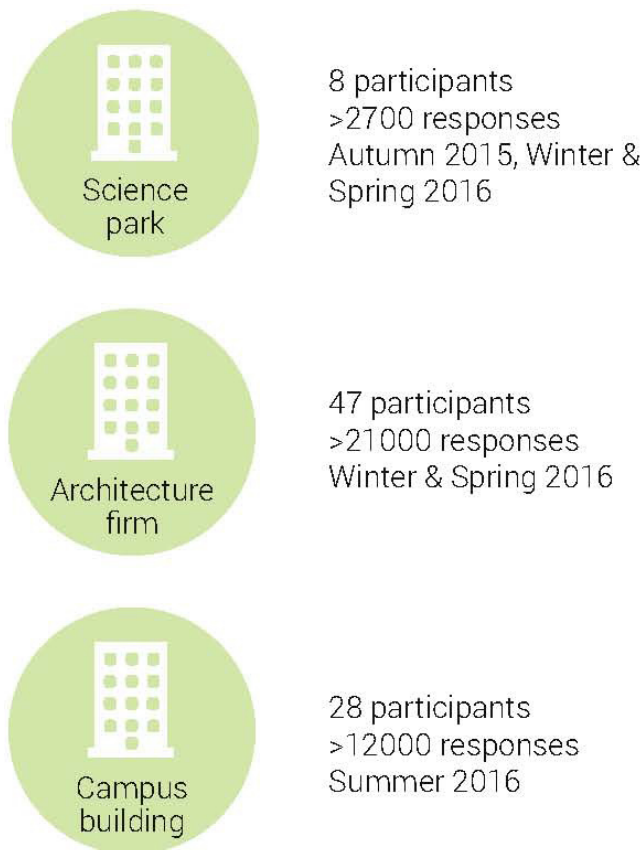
Science park

8 participants
>2700 responses
Autumn 2015, Winter & Spring 2016

Architecture firm

47 participants
>21000 responses
Winter & Spring 2016

Campus building

28 participants
>12000 responses
Summer 2016